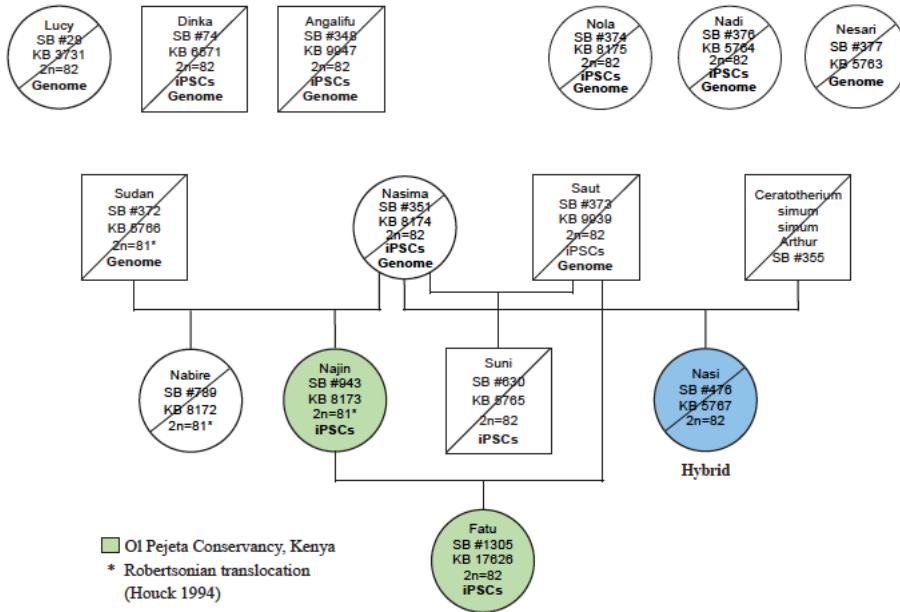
Lucy
SB #29
KB 3731
2n=82
Genome

Dinka
SB #74
KB 6571
2n=82
iPSCs
Genome

Angalifu
SB #348
KB 9947
2n=82
iPSCs
Genome

Nola
SB #374
KB 8175
2n=82
iPSCs
Genome

Nadi
SB #376
KB 5764
2n=82
iPSCs
Genome

Nesari
SB #377
KB 5763
Genome

Sudan
SB #372
KB 5766
2n=81*
Genome

Nasima
SB #351
KB 8174
2n=82
iPSCs
Genome

Saut
SB #373
KB 9939
2n=82
iPSCs
Genome

Ceratotherium
simum
simum
Arthur
SB #355

Nabire
SB #789
KB 8172
2n=81*

Najin
SB #943
KB 8173
2n=81*
iPSCs

Suni
SB #630
KB 5765
2n=82
iPSCs

Nasi
SB #476
KB 5767
2n=82

Hybrid

Ol Pejeta Conservancy, Kenya
* Robertsonian translocation (Houck 1994)

Fatu
SB #1305
KB 17626
2n=82
iPSCs